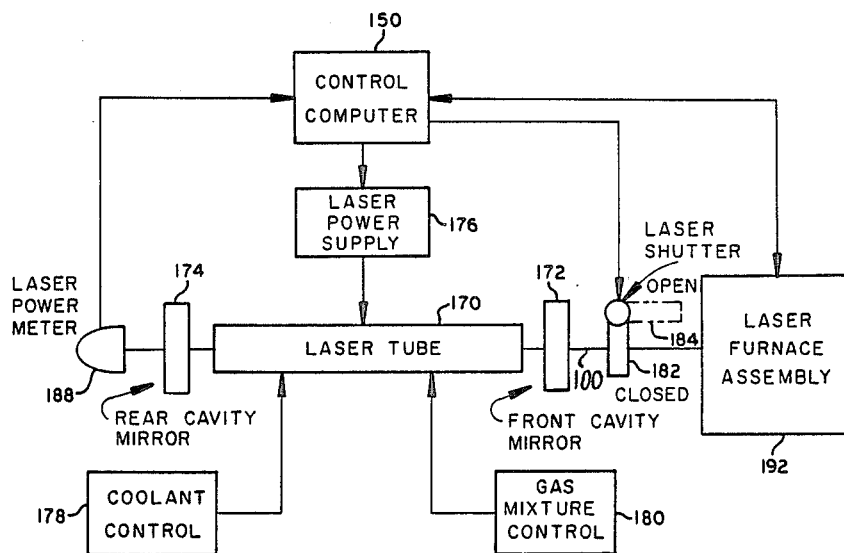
150
CONTROL COMPUTER
LASER POWER SUPPLY
176
LASER POWER METER
174
170
LASER TUBE
172
LASER SHUTTER
OPEN
184
LASER FURNACE ASSEMBLY
188
REAR CAVITY MIRROR
100
182
CLOSED
FRONT CAVITY MIRROR
192
178
COOLANT CONTROL
GAS MIXTURE CONTROL
180